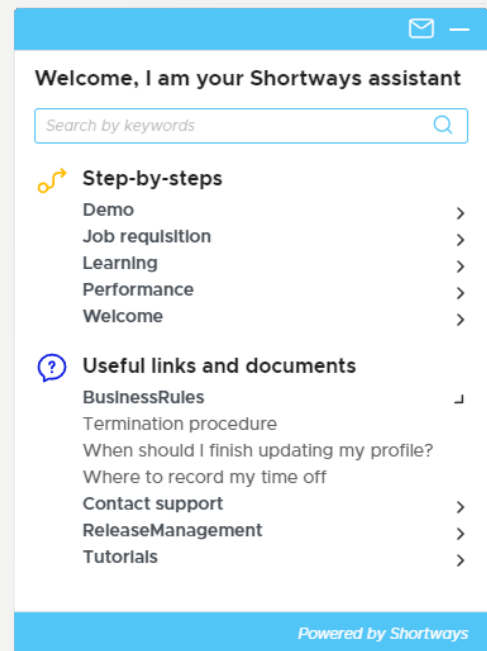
Welcome, I am your Shortways assistant

Search by keywords

Step-by-steps
Demo
Job requisition
Learning
Performance
Welcome

Useful links and documents
BusinessRules
Termination procedure
When should I finish updating my profile?
Where to record my time off
Contact support
ReleaseManagement
Tutorials

Powered by Shortways